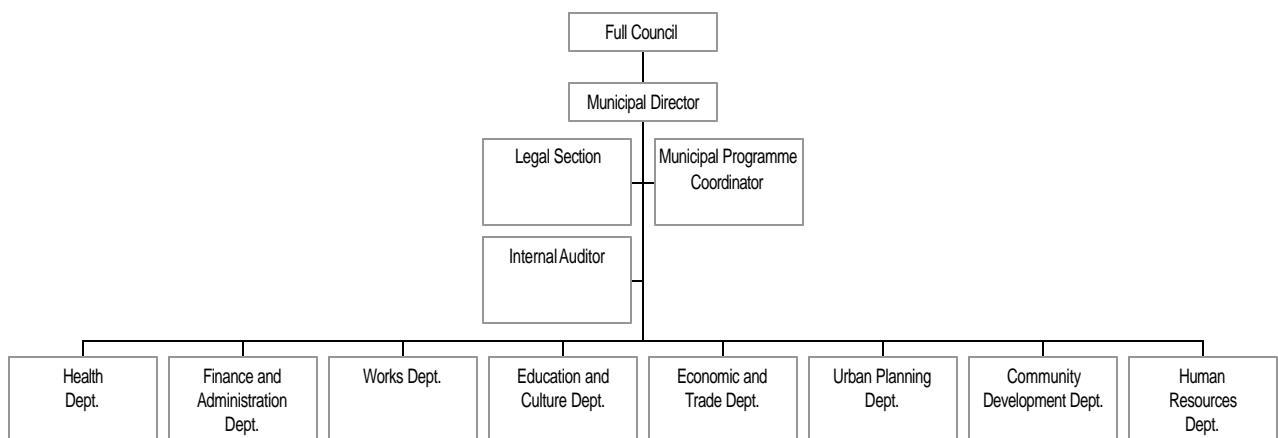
Full Council

Municipal Director

Legal Section

Municipal Programme Coordinator

Internal Auditor

Health Dept.

Finance and Administration Dept.

Works Dept.

Education and Culture Dept.

Economic and Trade Dept.

Urban Planning Dept.

Community Development Dept.

Human Resources Dept.